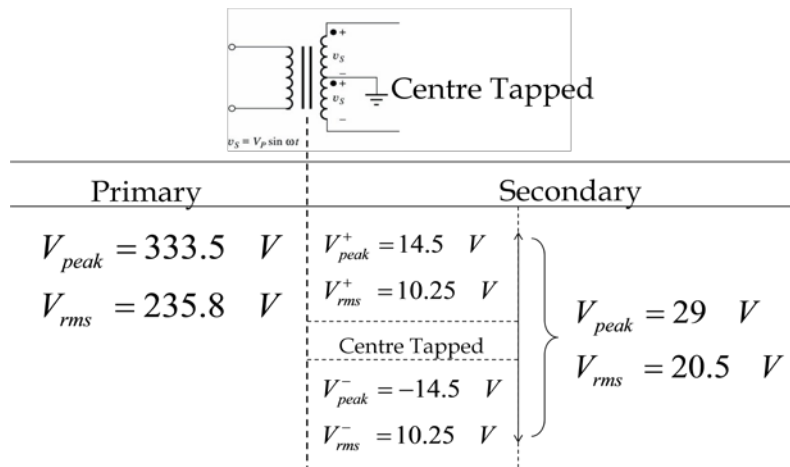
+
$v_S$
−
+
$v_S$
−
Centre Tapped
$v_S = V_P \sin \omega t$

Primary

Secondary

$V_{peak} = 333.5 \quad V$

$V_{rms} = 235.8 \quad V$

$V_{peak}^{+} = 14.5 \quad V$

$V_{rms}^{+} = 10.25 \quad V$

Centre Tapped

$V_{peak}^{-} = -14.5 \quad V$

$V_{rms}^{-} = 10.25 \quad V$

$V_{peak} = 29 \quad V$

$V_{rms} = 20.5 \quad V$